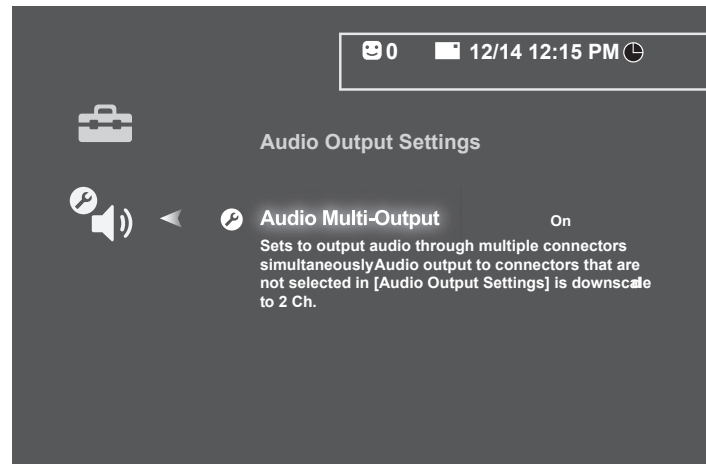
0 12/14 12:15 PM

Audio Output Settings

Audio Multi-Output On

Sets to output audio through multiple connectors simultaneouslyAudio output to connectors that are not selected in [Audio Output Settings] is downscale to 2 Ch.